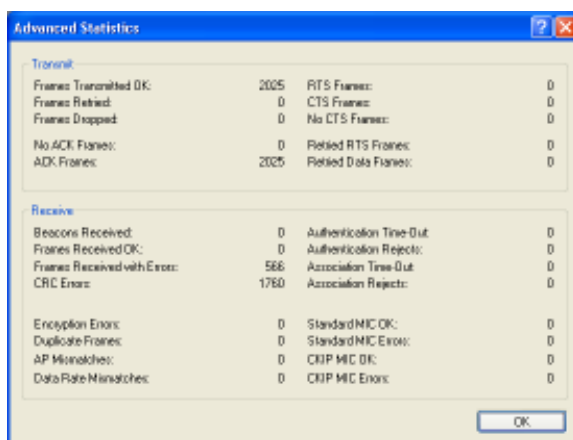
Advanced Statistics

Transmit

Frames Transmitted OK: 2025
Frames Retried: 0
Frames Dropped: 0

No ACK Frames: 0
ACK Frames: 2025

RTS Frames: 0
CTS Frames: 0
No CTS Frames: 0

Retried RTS Frames: 0
Retried Data Frames: 0

Receive

Beacons Received: 0
Frames Received OK: 0
Frames Received with Errors: 566
CRC Errors: 1760

Encryption Errors: 0
Duplicate Frames: 0
AP Mismatches: 0
Data Rate Mismatches: 0

Authentication Time-Out 0
Authentication Rejects: 0
Association Time-Out 0
Association Rejects: 0

Standard MIC OK: 0
Standard MIC Errors: 0
CKIP MIC OK: 0
CKIP MIC Errors: 0

OK